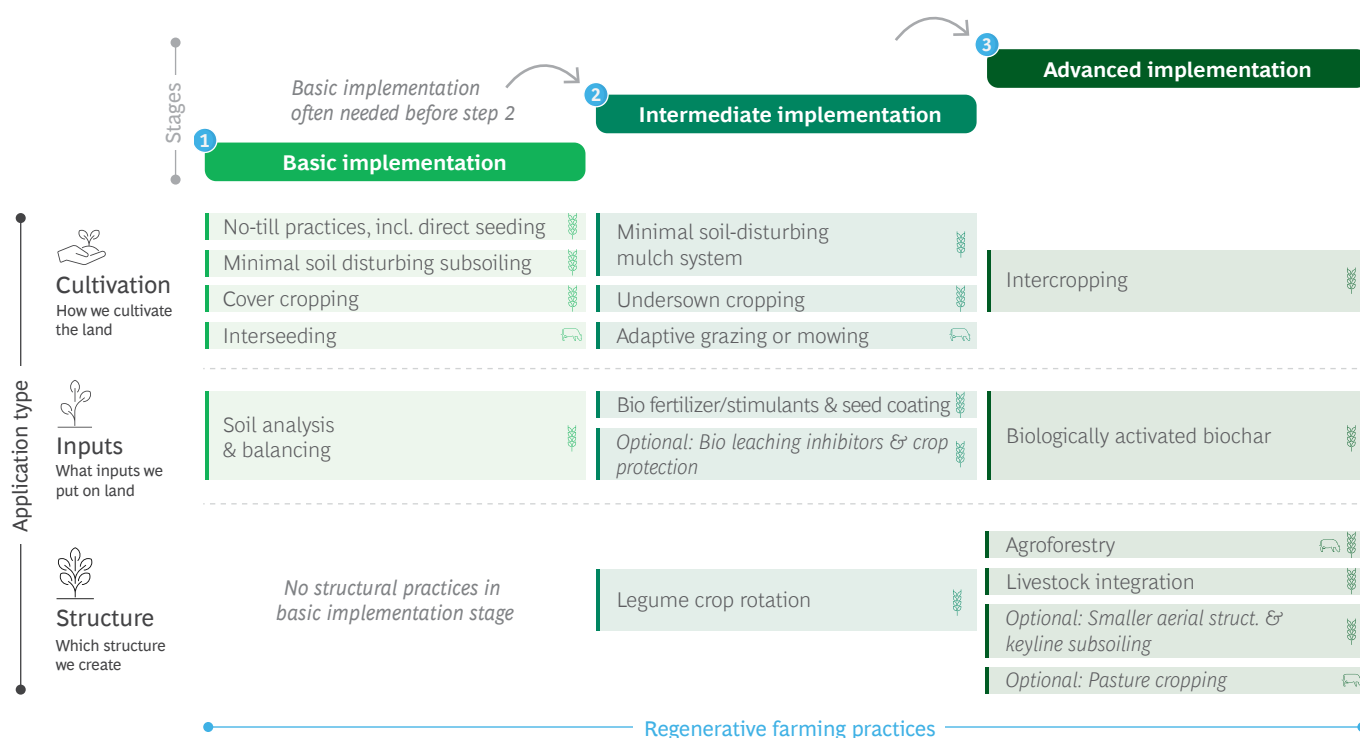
Stages

Basic implementation often needed before step 2

1 Basic implementation

2 Intermediate implementation

3 Advanced implementation

Application type

Cultivation
How we cultivate the land

No-till practices, incl. direct seeding
Minimal soil disturbing subsoiling
Cover cropping
Interseeding

Minimal soil-disturbing mulch system
Undersown cropping
Adaptive grazing or mowing

Intercropping

Inputs
What inputs we put on land

Soil analysis & balancing

Bio fertilizer/stimulants & seed coating
Optional: Bio leaching inhibitors & crop protection

Biologically activated biochar

Structure
Which structure we create

No structural practices in basic implementation stage

Legume crop rotation

Agroforestry
Livestock integration
Optional: Smaller aerial struct. & keyline subsoiling
Optional: Pasture cropping

Regenerative farming practices